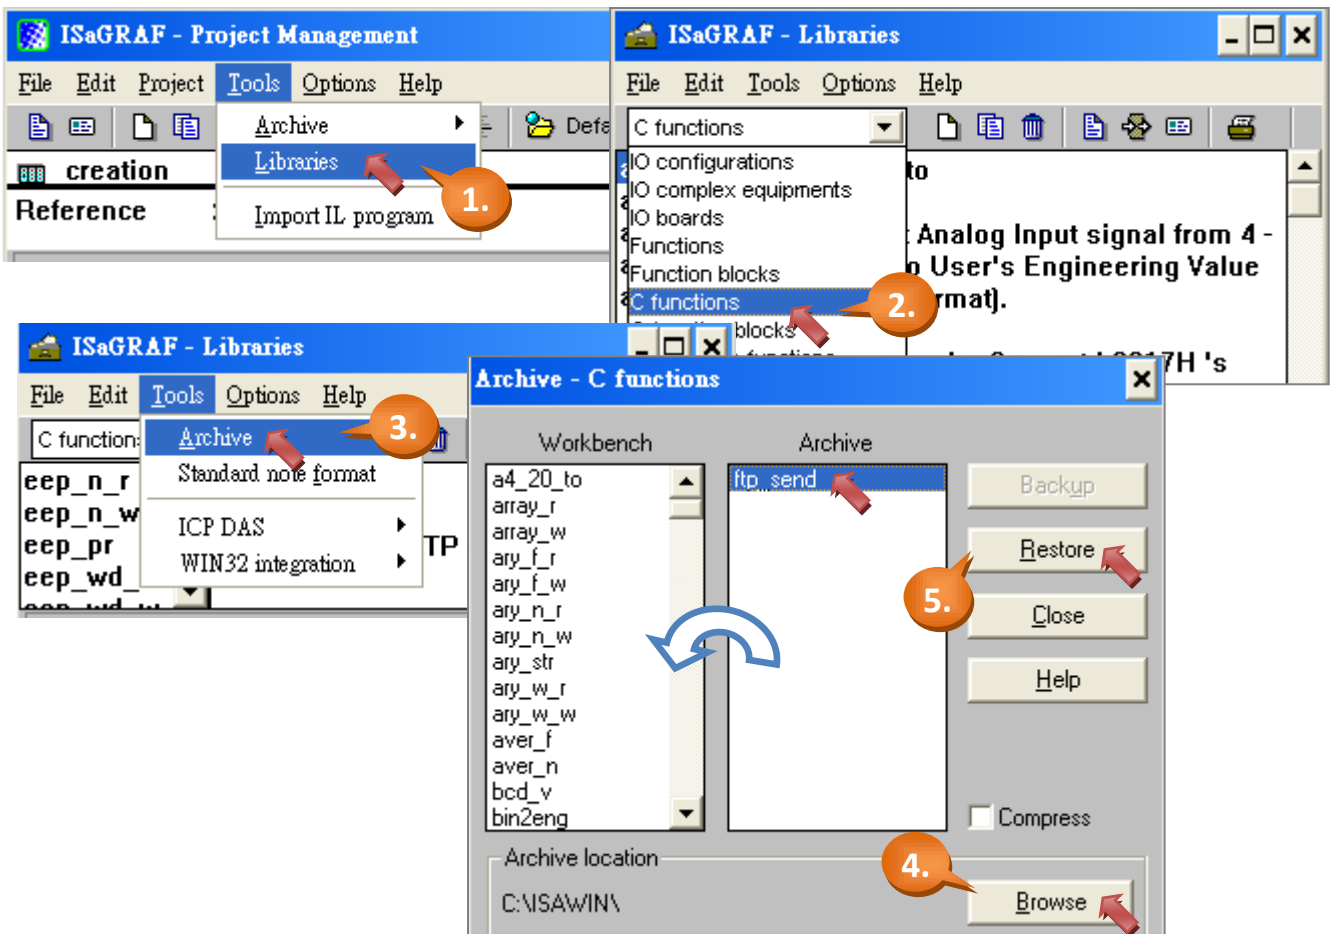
ISaGRAF - Project Management

File Edit Project Tools Options Help

Defa

creation

Reference

Archive

Libraries

Import IL program

1.

ISaGRAF - Libraries

File Edit Tools Options Help

C functions

IO configurations
IO complex equipments
IO boards
Functions
Function blocks
C functions

2.

to

Analog Input signal from 4 -
User's Engineering Value
rmat).

H 's

ISaGRAF - Libraries

File Edit Tools Options Help

C function

Archive
Standard note format
ICP DAS
WIN32 integration

3.

eep_n_r
eep_n_w
eep_pr
eep_wd_

TP

Archive - C functions

Workbench

a4_20_to
array_r
array_w
ary_f_r
ary_f_w
ary_n_r
ary_n_w
ary_str
ary_w_r
ary_w_w
aver_f
aver_n
bcd_v
bin2eng

Archive

ftp_send

Backup

Restore

5.

Close

Help

Compress

Archive location

C:\ISAWIN\

4.

Browse